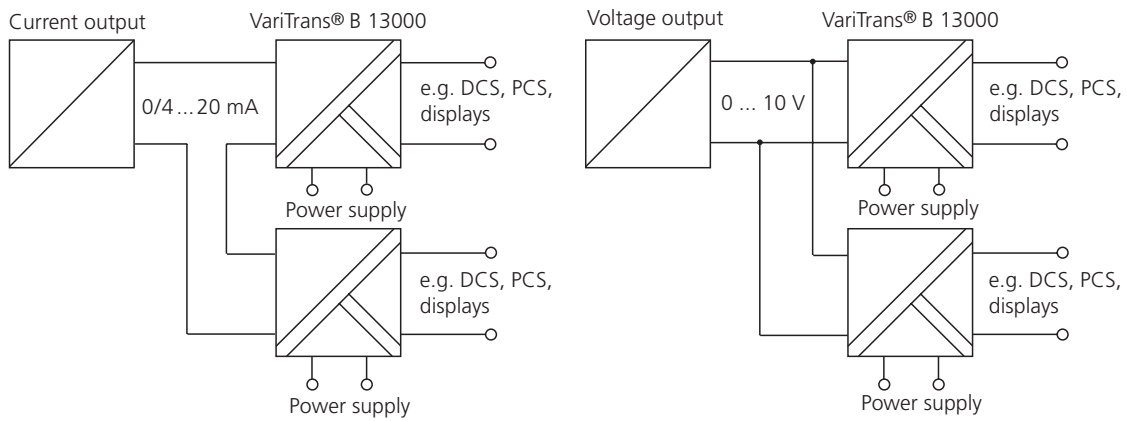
Current output

VariTrans® B 13000

0/4 ... 20 mA

e.g. DCS, PCS, displays

Power supply

e.g. DCS, PCS, displays

Power supply

Voltage output

VariTrans® B 13000

0 ... 10 V

e.g. DCS, PCS, displays

Power supply

e.g. DCS, PCS, displays

Power supply